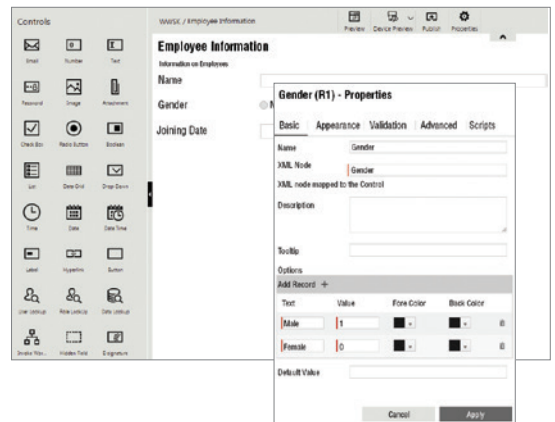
Controls

Email
Number
Text
Password
Image
Attachment
Check Box
Radio Button
Boolean
List
Data Grid
Drop Down
Time
Date
Date Time
Label
Hyperlink
Button
User Lookup
Role Lookup
Data Lookup
Invoke Wor...
Hidden Field
E-signature

WMSK / Employee Information

Preview
Device Preview
Publish
Properties

Employee Information
Information on Employees
Name
Gender
Joining Date

Gender (R1) - Properties

Basic
Appearance
Validation
Advanced
Scripts

Name
Gender
XML Node
Gender
XML node mapped to the Control
Description
Tooltip
Options
Add Record +

| Text | Value | Fore Color | Back Color |
|---|---|---|---|
| Male | 1 | | |
| Female | 0 | | |

Default Value

Cancel
Apply